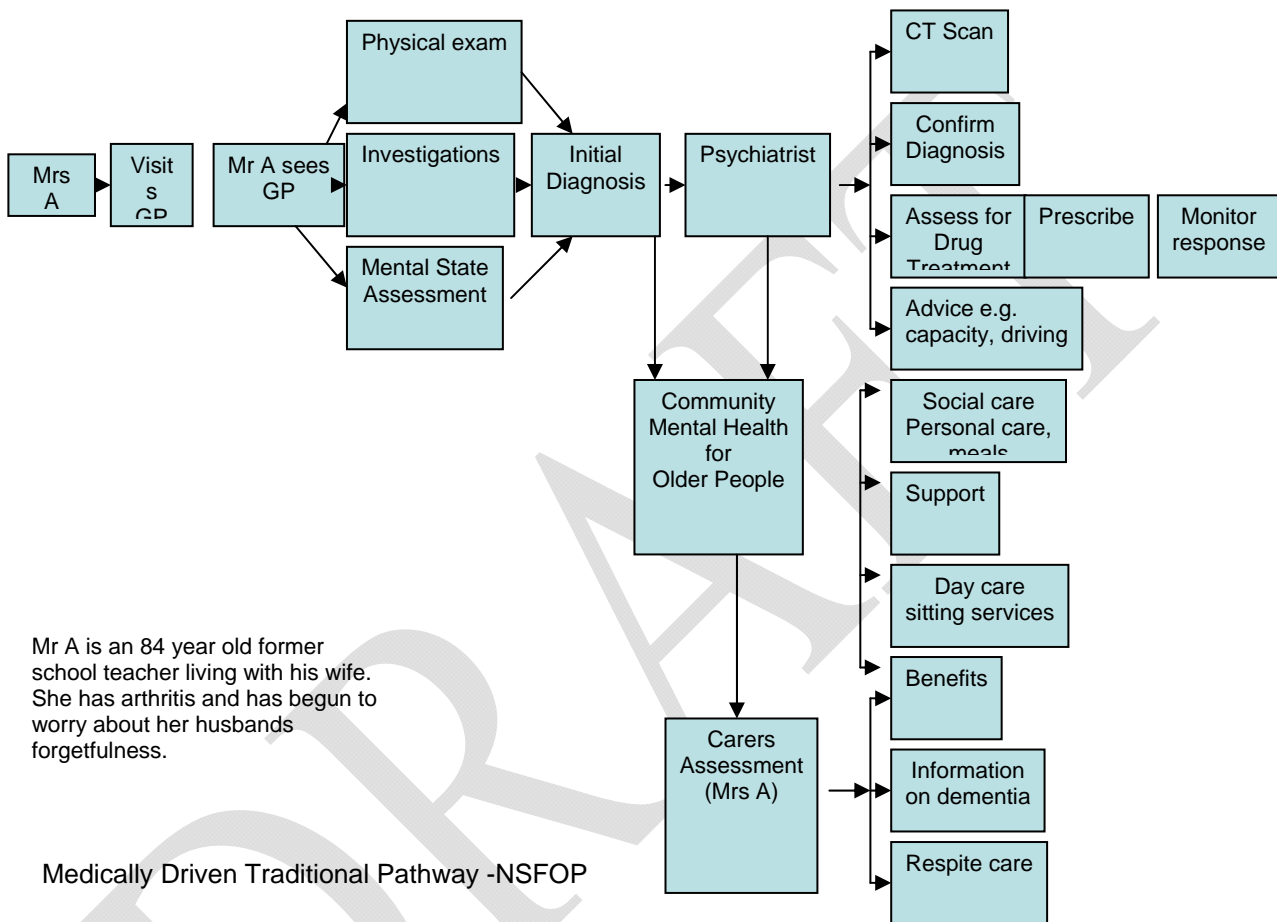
Mrs A

Visit s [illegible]

Mr A sees GP

Physical exam

Investigations

Mental State Assessment

Initial Diagnosis

Psychiatrist

CT Scan

Confirm Diagnosis

Assess for Drug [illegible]

Prescribe

Monitor response

Advice e.g. capacity, driving

Community Mental Health for Older People

Social care Personal care, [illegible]

Support

Day care sitting services

Benefits

Carers Assessment (Mrs A)

Information on dementia

Respite care

Mr A is an 84 year old former school teacher living with his wife. She has arthritis and has begun to worry about her husbands forgetfulness.

Medically Driven Traditional Pathway -NSFOP

DRAFT